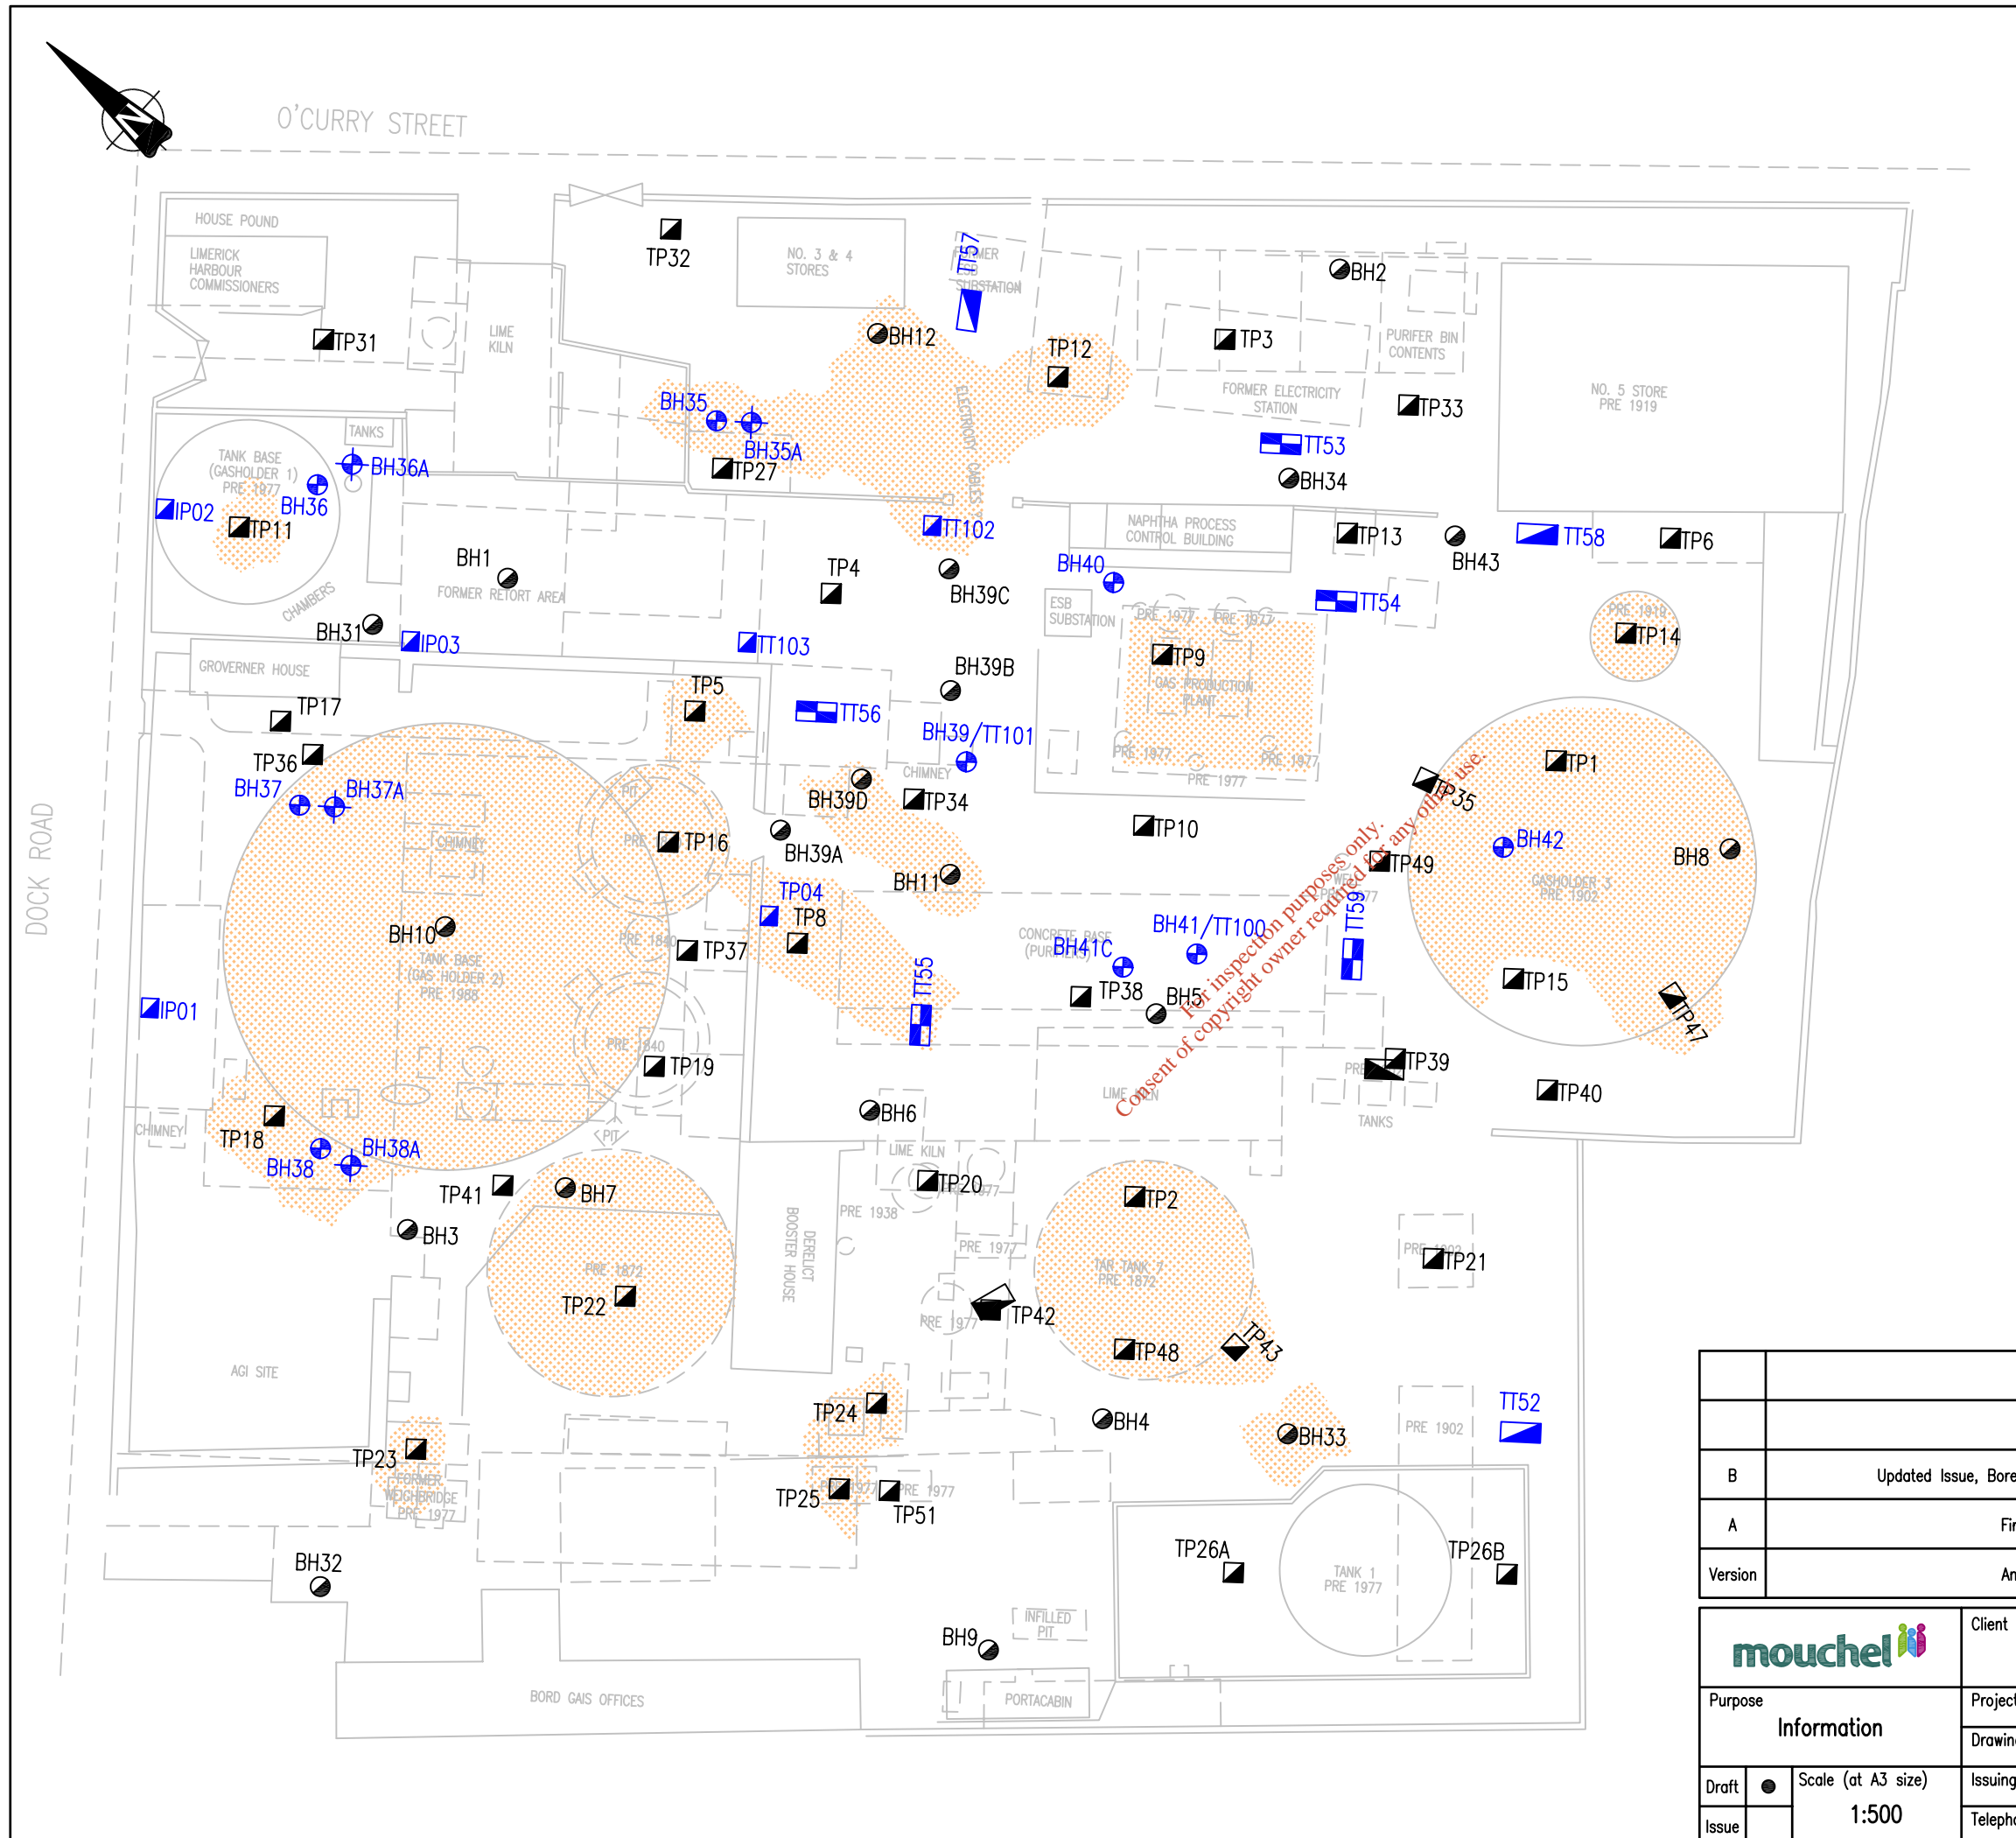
N

O'CURRY STREET

DOCK ROAD

HOUSE POUND

LIMERICK HARBOUR COMMISSIONERS

TP31

LIME KILN

TP32

NO. 3 & 4 STORES

TT57

FORMER ESB SUBSTATION

BH12

TP12

BH2

TP3

PURIFER BIN CONTENTS

FORMER ELECTRICITY STATION

TP33

NO. 5 STORE PRE 1919

BH35

BH35A

TP27

ELECTRICITY CABLES

TT53

BH34

TANKS

TANK BASE (GASHOLDER 1) PRE 1977

BH36A

BH36

IP02

TP11

BH1

FORMER RETORT AREA

TT102

NAPHTHA PROCESS CONTROL BUILDING

TP13

BH43

TT58

TP6

TP4

BH39C

BH40

ESB SUBSTATION

TT54

CHAMBERS

BH31

IP03

TT103

PRE 1977

PRE 1977

TP9

GAS PRODUCTION PLANT

PRE 1919

TP14

GROVERNER HOUSE

TP17

TP5

BH39B

TT56

BH39/TT101

TP36

BH37

BH37A

CHIMNEY

BH39D

TP34

PRE 1977

PRE 1977

PRE 1977

TP1

TP35

TP16

BH39A

TP10

BH42

BH8

TP49

GASHOLDER 3 PRE 1902

BH11

TP04

TP8

BH10

TP37

TANK BASE (GAS HOLDER 2) PRE 1988

PRE 1840

CONCRETE BASE (PURIFIERS)

BH41C

BH41/TT100

TT59

TT55

TP38

BH5

TP15

TP47

IP01

PRE 1840

TP19

TP39

TP40

LIME KILN

TANKS

CHIMNEY

TP18

BH38

BH38A

BH6

LIME KILN

PIT

TP41

BH7

TP20

BH3

PRE 1938

DERELICT BOOSTER HOUSE

TP2

TAR TANK 7 PRE 1872

PRE 1977

PRE 1902

TP21

PRE 1872

TP22

TP42

PRE 1977

TP48

TP43

AGI SITE

TP24

BH4

BH33

PRE 1902

TT52

TP23

FORMER WEIGHBRIDGE PRE 1977

TP25

PRE 1977

TP51

TP26A

TANK 1 PRE 1977

TP26B

BH32

BH9

INFILLED PIT

BORD GAIS OFFICES

PORTACABIN

Consent of copyright owner required for any other use.

For inspection purposes only.

B | Updated Issue, Bore
A | Fi
Version | An

mouchel

Client

Purpose
Information

Project

Drawin

Draft

Scale (at A3 size)
1:500

Issuing

Issue

Telepho